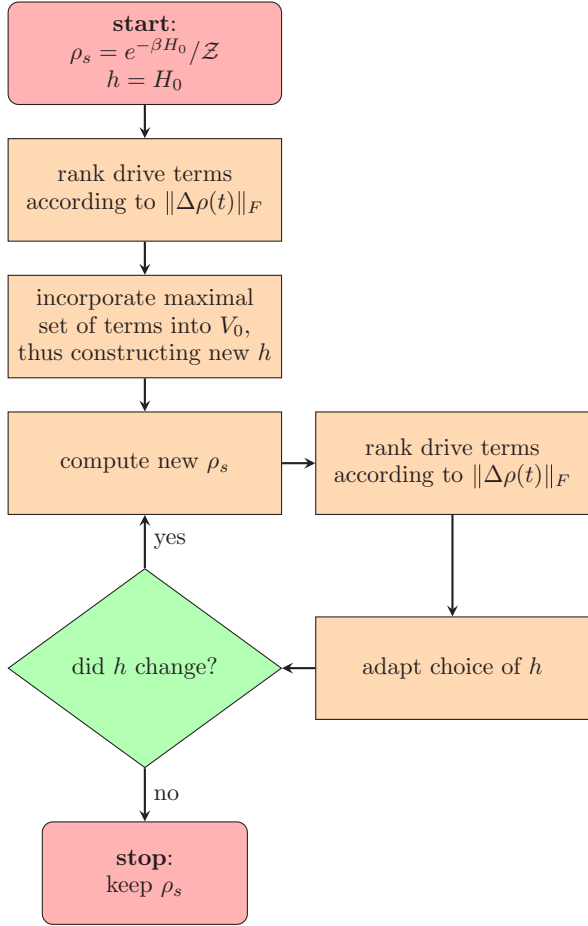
**start**:
$\rho_s = e^{-\beta H_0}/\mathcal{Z}$
$h = H_0$

rank drive terms according to $\|\Delta\rho(t)\|_F$

incorporate maximal set of terms into $V_0$, thus constructing new $h$

compute new $\rho_s$

rank drive terms according to $\|\Delta\rho(t)\|_F$

yes

did $h$ change?

adapt choice of $h$

no

**stop**:
keep $\rho_s$